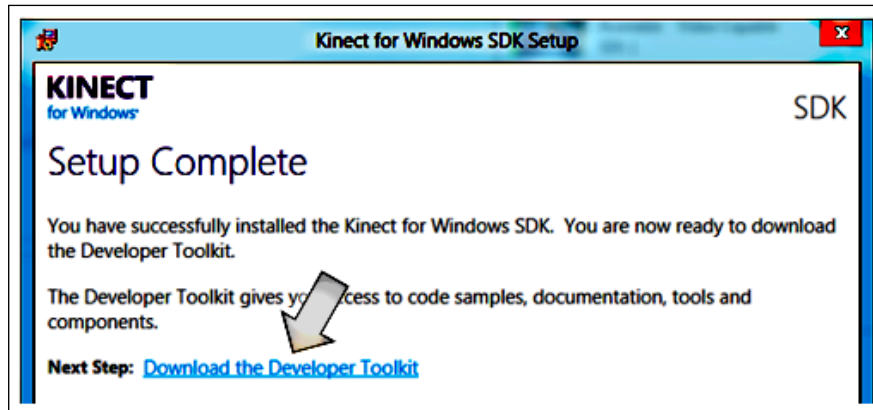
Kinect for Windows SDK Setup

KINECT
for Windows

SDK

Setup Complete

You have successfully installed the Kinect for Windows SDK. You are now ready to download the Developer Toolkit.

The Developer Toolkit gives yo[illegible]ccess to code samples, documentation, tools and components.

Next Step: Download the Developer Toolkit